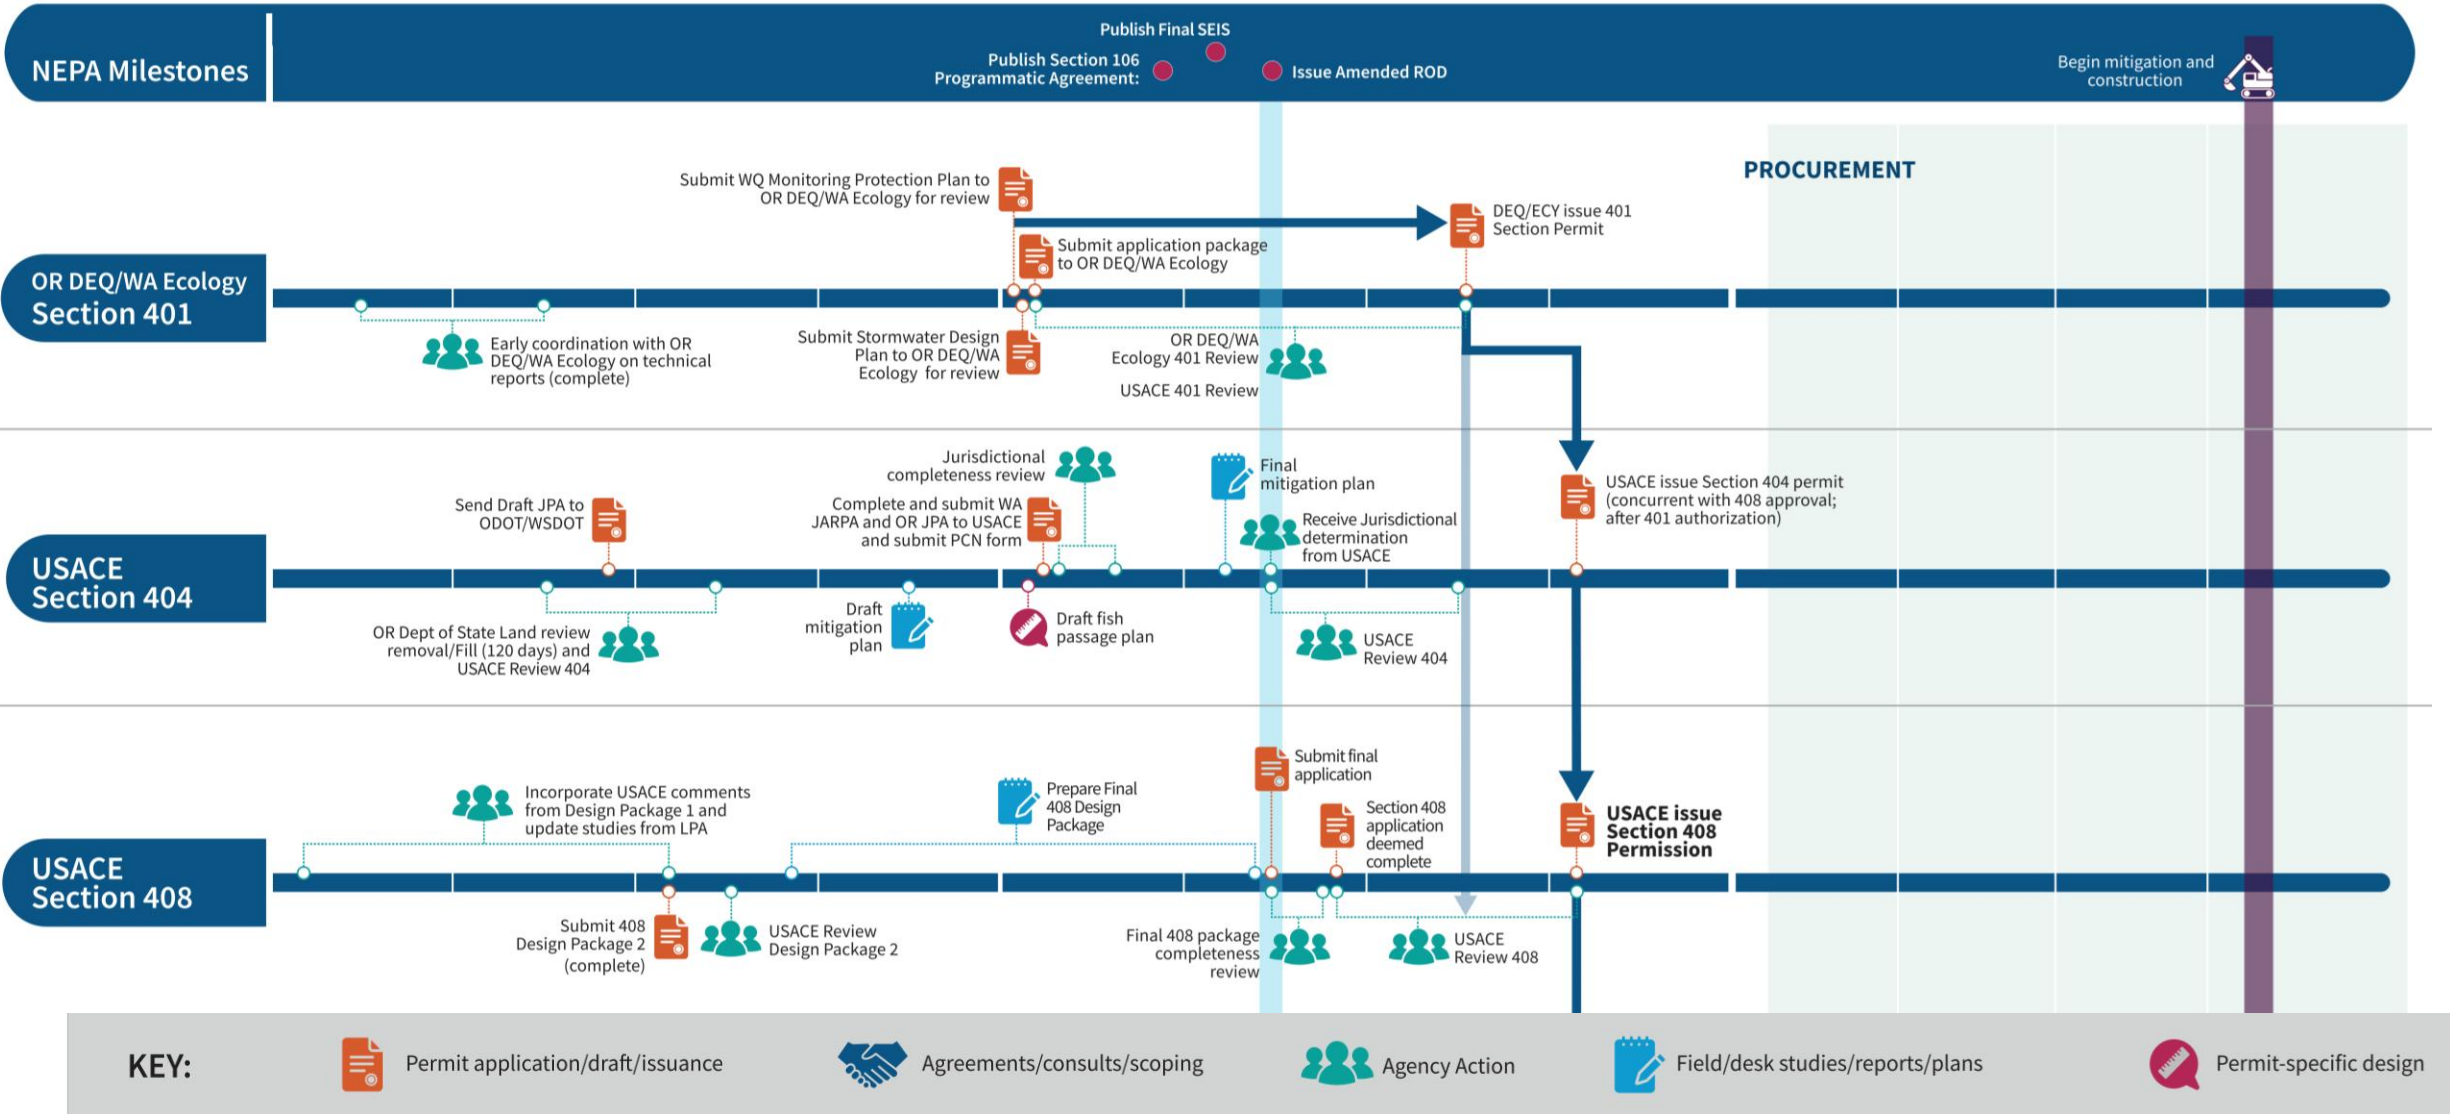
NEPA Milestones

Publish Final SEIS

Publish Section 106 Programmatic Agreement:

Issue Amended ROD

Begin mitigation and construction

PROCUREMENT

OR DEQ/WA Ecology Section 401

Submit WQ Monitoring Protection Plan to OR DEQ/WA Ecology for review

DEQ/ECY issue 401 Section Permit

Submit application package to OR DEQ/WA Ecology

Early coordination with OR DEQ/WA Ecology on technical reports (complete)

Submit Stormwater Design Plan to OR DEQ/WA Ecology for review

OR DEQ/WA Ecology 401 Review

USACE 401 Review

USACE Section 404

Jurisdictional completeness review

Final mitigation plan

USACE issue Section 404 permit (concurrent with 408 approval; after 401 authorization)

Send Draft JPA to ODOT/WSDOT

Complete and submit WA JARPA and OR JPA to USACE and submit PCN form

Receive Jurisdictional determination from USACE

OR Dept of State Land review removal/Fill (120 days) and USACE Review 404

Draft mitigation plan

Draft fish passage plan

USACE Review 404

USACE Section 408

Submit final application

Incorporate USACE comments from Design Package 1 and update studies from LPA

Prepare Final 408 Design Package

Section 408 application deemed complete

USACE issue Section 408 Permission

Submit 408 Design Package 2 (complete)

USACE Review Design Package 2

Final 408 package completeness review

USACE Review 408

KEY: Permit application/draft/issuance Agreements/consults/scoping Agency Action Field/desk studies/reports/plans Permit-specific design